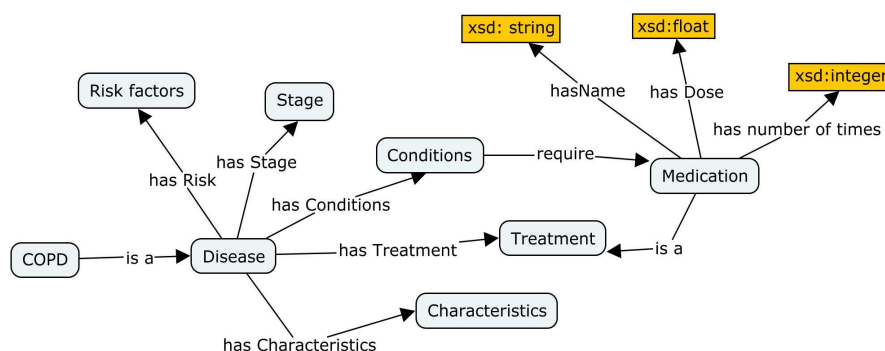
xsd: string

xsd:float

xsd:integer

Risk factors

Stage

hasName

has Dose

has number of times

has Stage

Conditions

require

Medication

has Risk

has Conditions

COPD

is a

Disease

has Treatment

Treatment

is a

Characteristics

has Characteristics